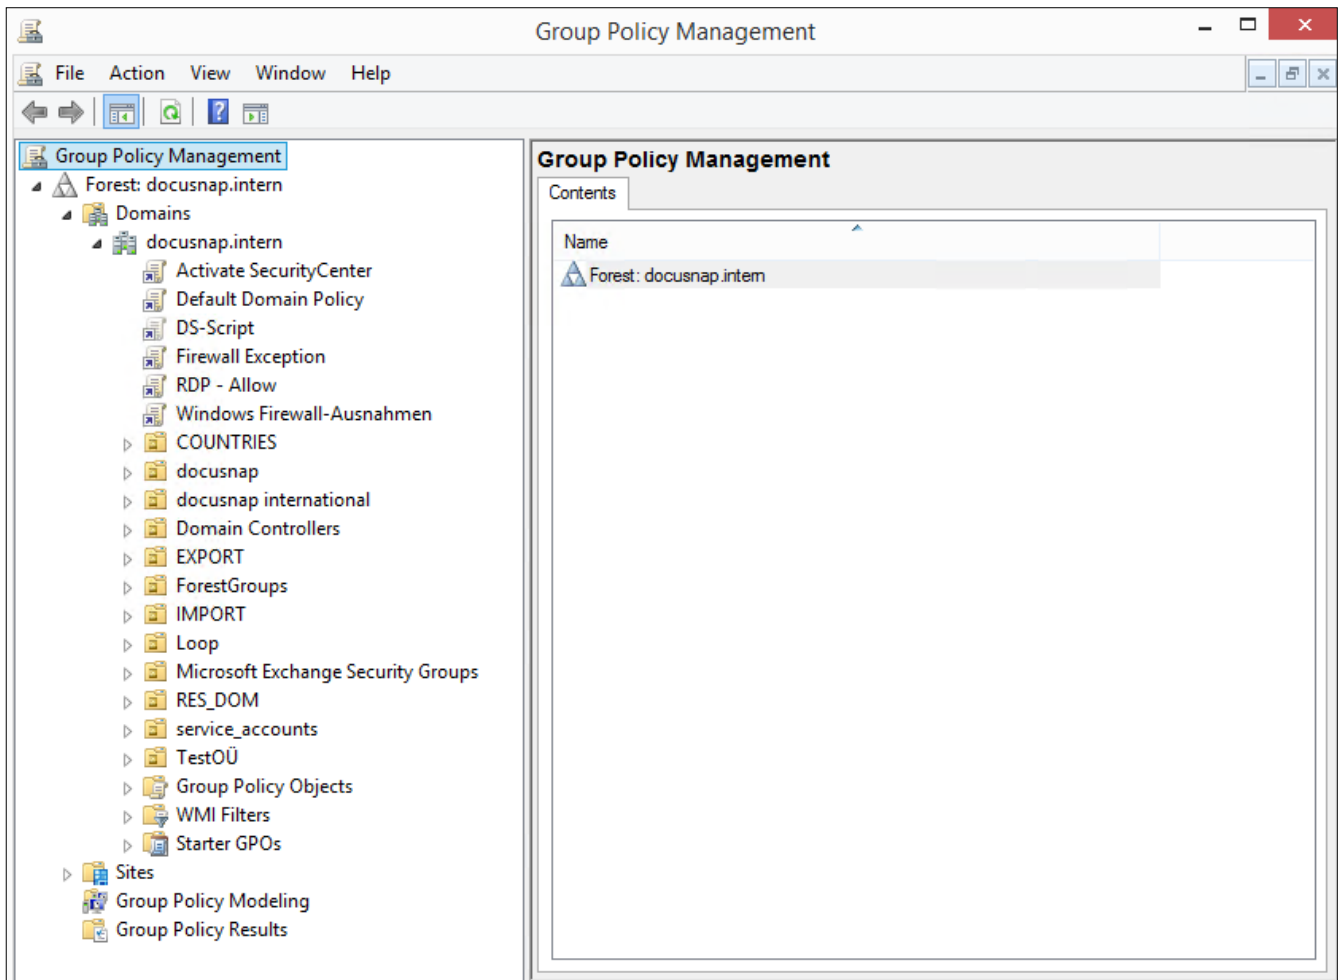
Group Policy Management

File Action View Window Help

Group Policy Management
Forest: docusnap.intern
Domains
docusnap.intern
Activate SecurityCenter
Default Domain Policy
DS-Script
Firewall Exception
RDP - Allow
Windows Firewall-Ausnahmen
COUNTRIES
docusnap
docusnap international
Domain Controllers
EXPORT
ForestGroups
IMPORT
Loop
Microsoft Exchange Security Groups
RES_DOM
service_accounts
TestOÜ
Group Policy Objects
WMI Filters
Starter GPOs
Sites
Group Policy Modeling
Group Policy Results

Group Policy Management

Contents

| Name |
|---|
| Forest: docusnap.intern |